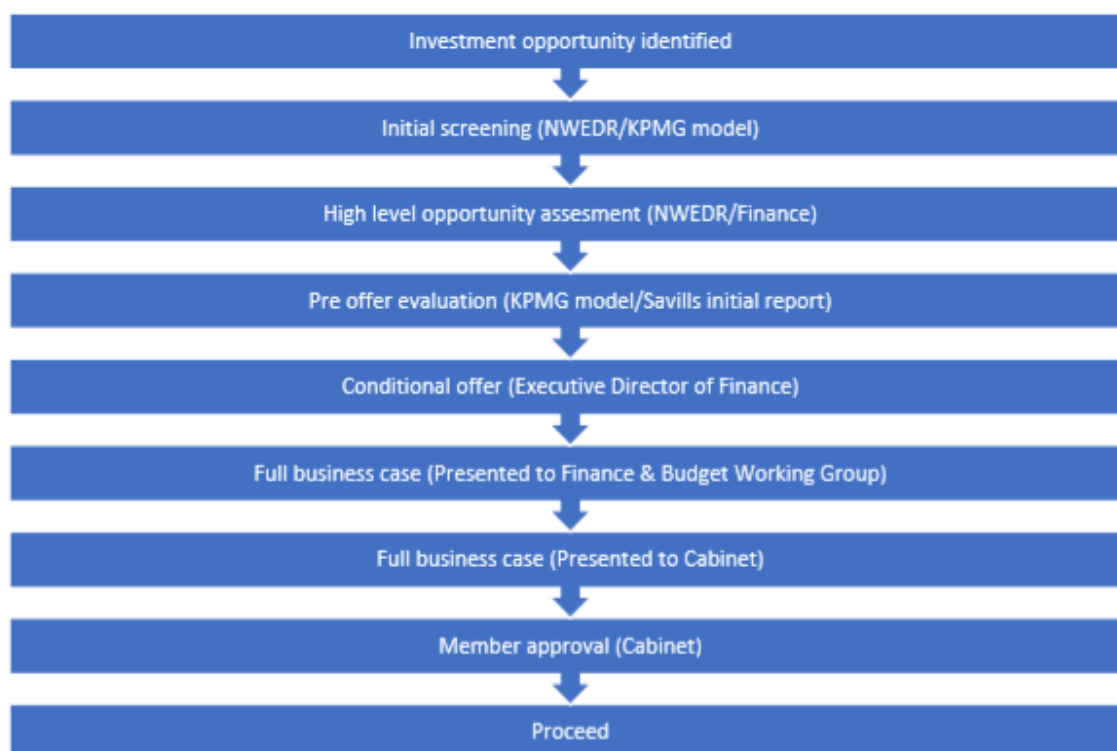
Investment opportunity identified

Initial screening (NWEDR/KPMG model)

High level opportunity assesment (NWEDR/Finance)

Pre offer evaluation (KPMG model/Savills initial report)

Conditional offer (Executive Director of Finance)

Full business case (Presented to Finance & Budget Working Group)

Full business case (Presented to Cabinet)

Member approval (Cabinet)

Proceed